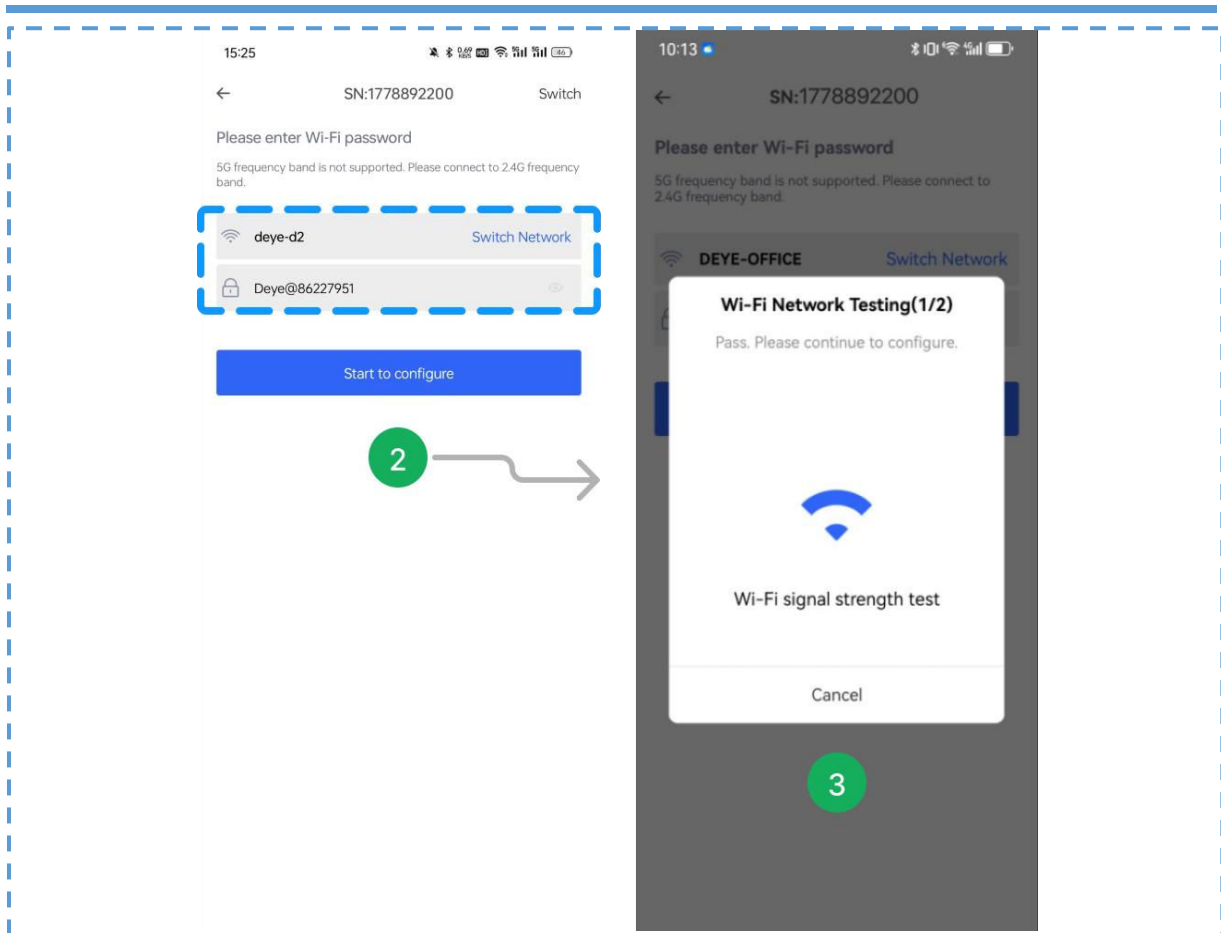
15:25

← SN:1778892200 Switch

Please enter Wi-Fi password

5G frequency band is not supported. Please connect to 2.4G frequency band.

deye-d2 Switch Network

Deye@86227951

Start to configure

2

10:13

← SN:1778892200

Please enter Wi-Fi password

5G frequency band is not supported. Please connect to 2.4G frequency band.

DEYE-OFFICE Switch Network

Wi-Fi Network Testing(1/2)

Pass. Please continue to configure.

Wi-Fi signal strength test

Cancel

3